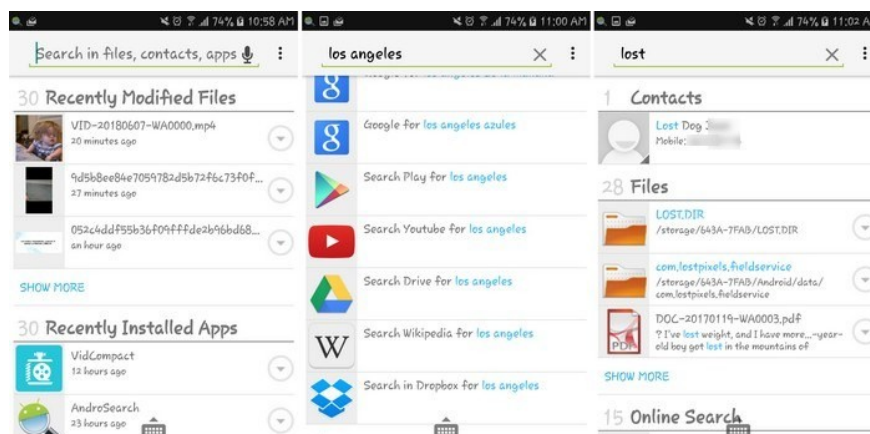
74% 10:58 AM

Search in files, contacts, apps

30 Recently Modified Files

VID-20180607-WA0000.mp4
20 minutes ago

9d5b8ee84e7059782d5b72f6c73f0f...
27 minutes ago

052c4ddf55b36f09fffde2b96bd68...
an hour ago

SHOW MORE

30 Recently Installed Apps

VidCompact
12 hours ago

AndroSearch
23 hours ago

74% 11:00 AM

los angeles

Google for los angeles azules

Search Play for los angeles

Search Youtube for los angeles

Search Drive for los angeles

Search Wikipedia for los angeles

Search in Dropbox for los angeles

74% 11:02 A

lost

1 Contacts

Lost Dog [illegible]
Mobile: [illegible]

28 Files

LOST.DIR
/storage/643A-7FAB/LOST.DIR

com.lostpixels.fieldservice
/storage/643A-7FAB/Android/data/com.lostpixels.fieldservice

DOC-20170119-WA0003.pdf
? I've lost weight, and I have more...-year-old boy got lost in the mountains of

PDF

SHOW MORE

15 Online Search